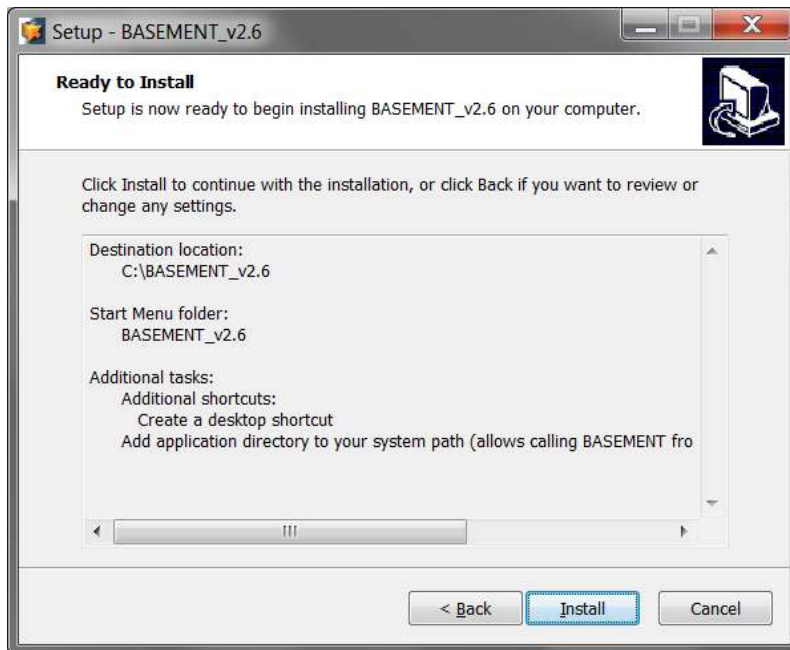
Setup - BASEMENT_v2.6

Ready to Install
Setup is now ready to begin installing BASEMENT_v2.6 on your computer.

Click Install to continue with the installation, or click Back if you want to review or change any settings.

Destination location:
C:\BASEMENT_v2.6

Start Menu folder:
BASEMENT_v2.6

Additional tasks:
Additional shortcuts:
Create a desktop shortcut
Add application directory to your system path (allows calling BASEMENT fro

< Back
Install
Cancel